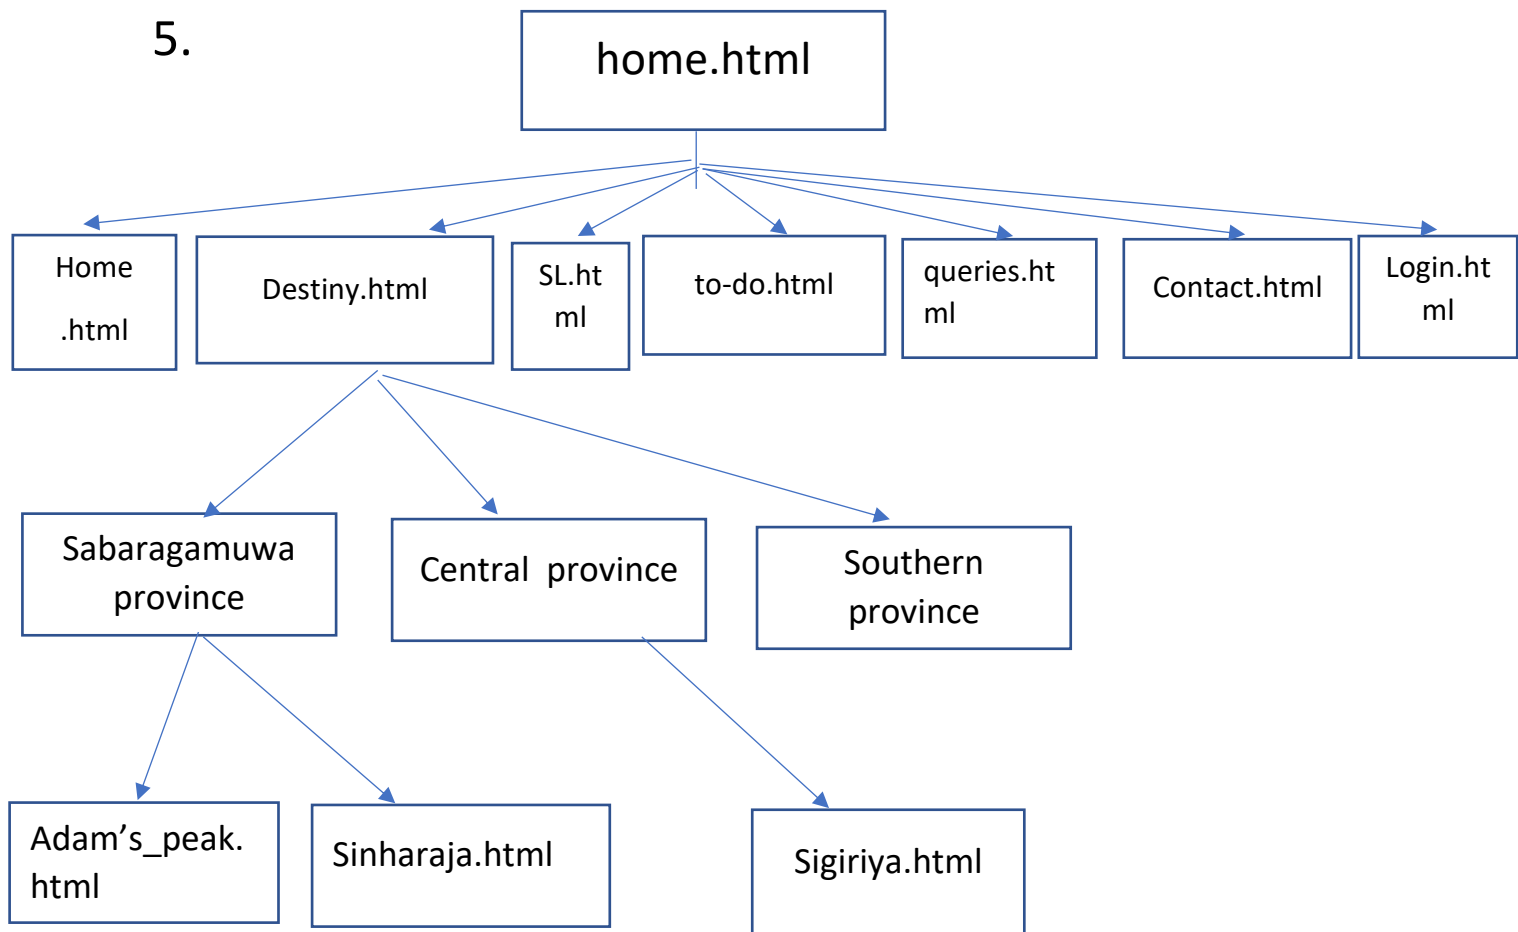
5.

home.html

Home .html

Destiny.html

SL.html

to-do.html

queries.html

Contact.html

Login.html

Sabaragamuwa province

Central province

Southern province

Adam’s_peak.html

Sinharaja.html

Sigiriya.html